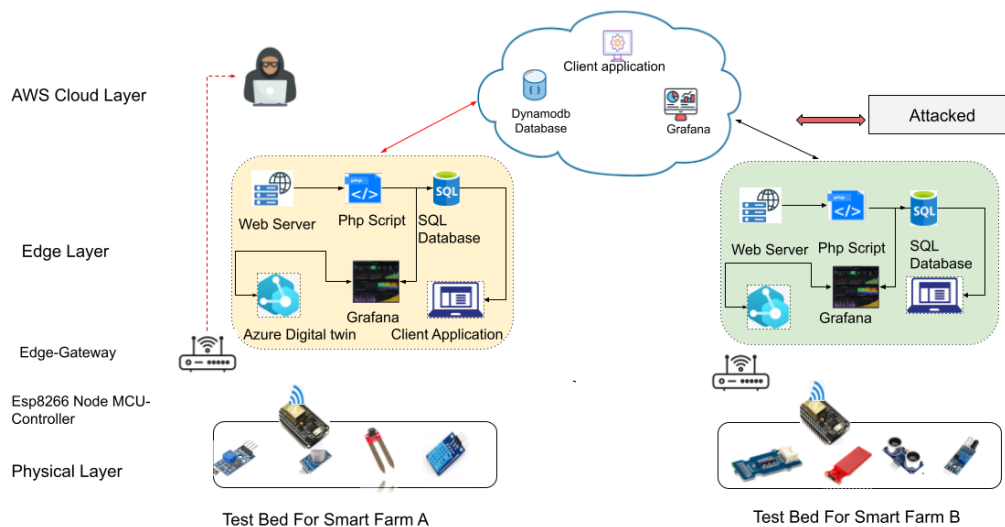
AWS Cloud Layer

Client application

Dynamodb Database

Grafana

Attacked

Edge Layer

Web Server

Php Script

SQL Database

Azure Digital twin

Grafana

Client Application

Web Server

Php Script

SQL Database

Grafana

Edge-Gateway

Esp8266 Node MCU-Controller

Physical Layer

Test Bed For Smart Farm A

Test Bed For Smart Farm B